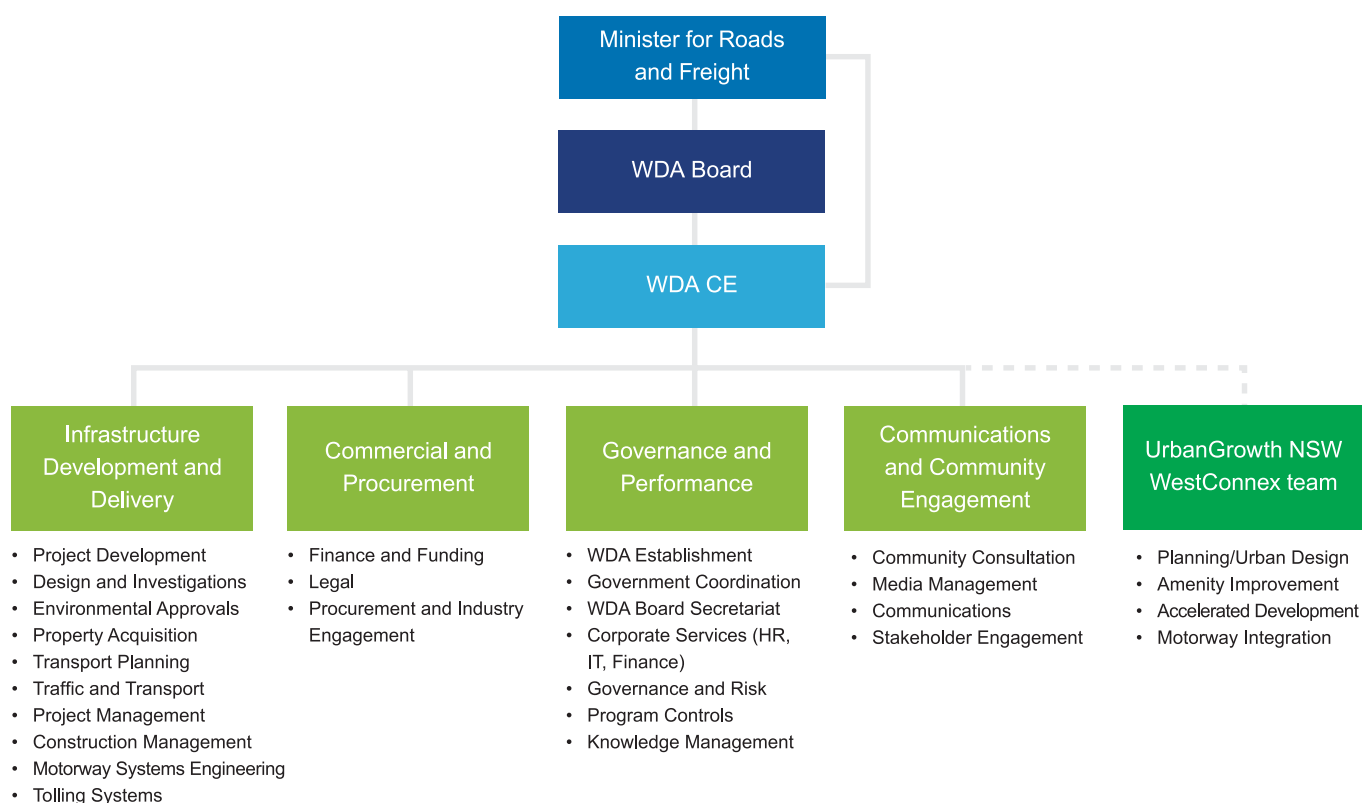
Minister for Roads and Freight

WDA Board

WDA CE

Infrastructure Development and Delivery

- Project Development
- Design and Investigations
- Environmental Approvals
- Property Acquisition
- Transport Planning
- Traffic and Transport
- Project Management
- Construction Management
- Motorway Systems Engineering
- Tolling Systems

Commercial and Procurement

- Finance and Funding
- Legal
- Procurement and Industry Engagement

Governance and Performance

- WDA Establishment
- Government Coordination
- WDA Board Secretariat
- Corporate Services (HR, IT, Finance)
- Governance and Risk
- Program Controls
- Knowledge Management

Communications and Community Engagement

- Community Consultation
- Media Management
- Communications
- Stakeholder Engagement

UrbanGrowth NSW WestConnex team

- Planning/Urban Design
- Amenity Improvement
- Accelerated Development
- Motorway Integration